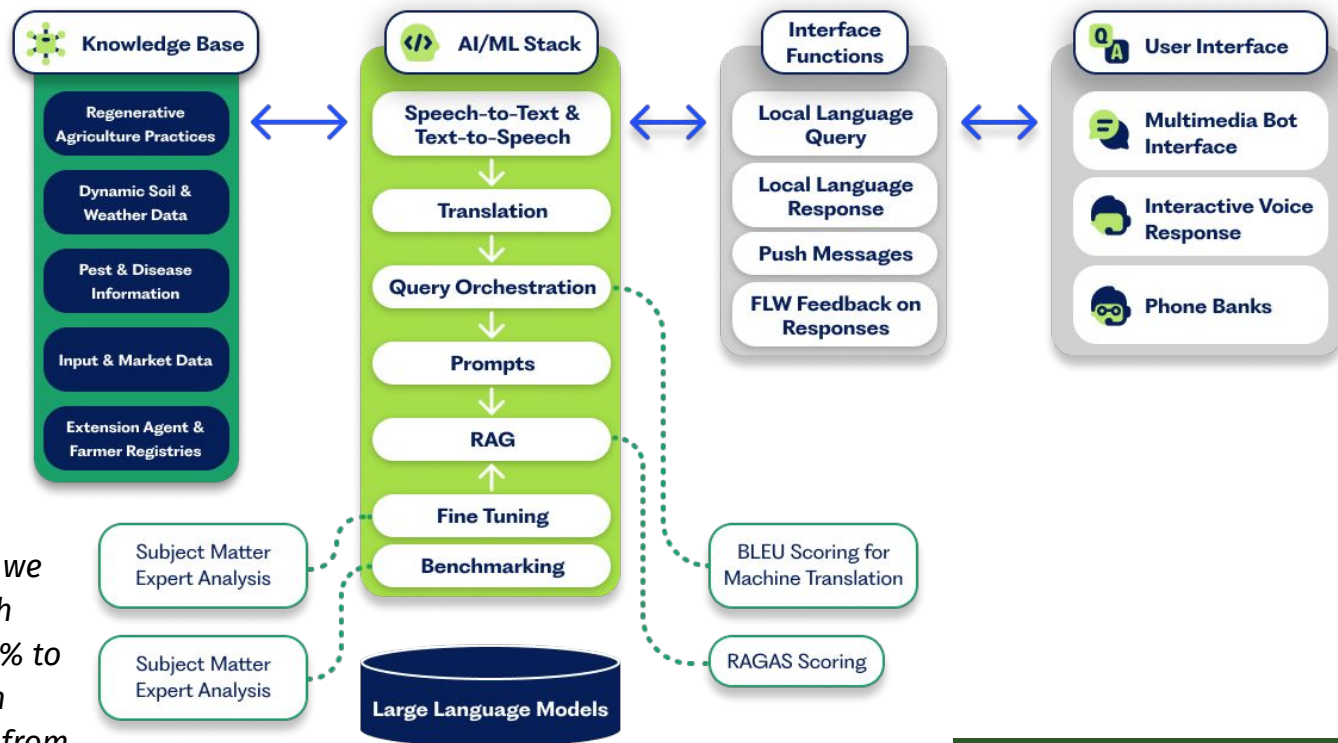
Knowledge Base

Regenerative Agriculture Practices

Dynamic Soil & Weather Data

Pest & Disease Information

Input & Market Data

Extension Agent & Farmer Registries

AI/ML Stack

Speech-to-Text & Text-to-Speech

Translation

Query Orchestration

Prompts

RAG

Fine Tuning

Benchmarking

Large Language Models

Interface Functions

Local Language Query

Local Language Response

Push Messages

FLW Feedback on Responses

User Interface

Multimedia Bot Interface

Interactive Voice Response

Phone Banks

Subject Matter Expert Analysis

Subject Matter Expert Analysis

BLEU Scoring for Machine Translation

RAGAS Scoring

we
h
% to
n
from